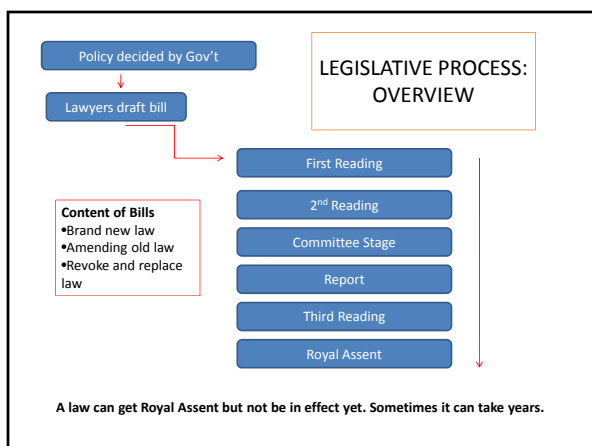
Policy decided by Gov't

Lawyers draft bill

LEGISLATIVE PROCESS: OVERVIEW

First Reading

2$^{nd}$ Reading

Committee Stage

Report

Third Reading

Royal Assent

**Content of Bills**
•Brand new law
•Amending old law
•Revoke and replace law

**A law can get Royal Assent but not be in effect yet. Sometimes it can take years.**